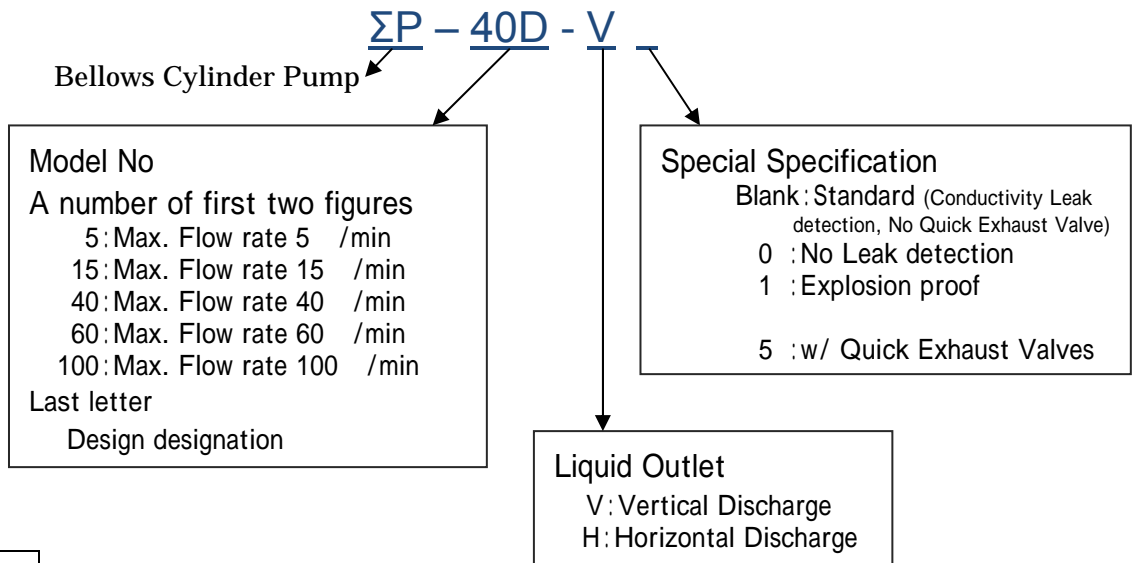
ΣP – 40D - V _

Bellows Cylinder Pump

Model No
A number of first two figures
5 : Max. Flow rate 5 /min
15 : Max. Flow rate 15 /min
40 : Max. Flow rate 40 /min
60 : Max. Flow rate 60 /min
100 : Max. Flow rate 100 /min
Last letter
Design designation

Special Specification
Blank : Standard (Conductivity Leak detection, No Quick Exhaust Valve)
0 : No Leak detection
1 : Explosion proof

5 : w/ Quick Exhaust Valves

Liquid Outlet
V : Vertical Discharge
H : Horizontal Discharge